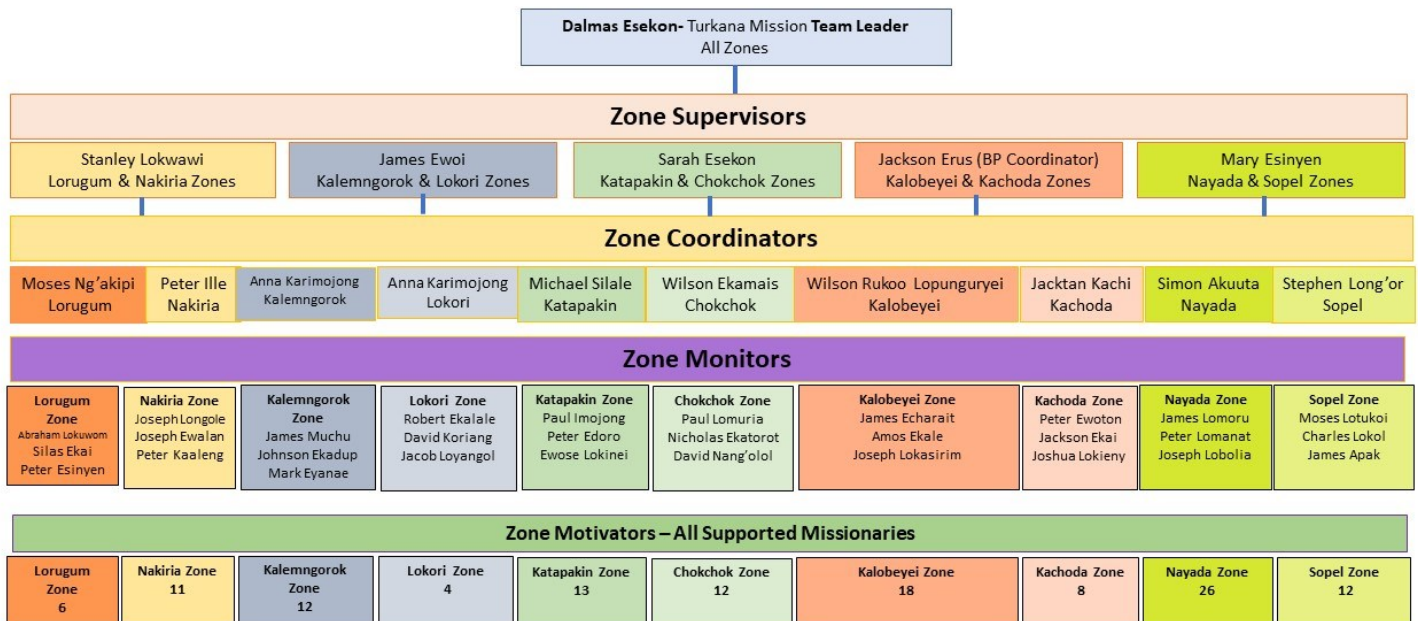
**Dalmas Esekon-** Turkana Mission **Team Leader**
All Zones

**Zone Supervisors**

Stanley Lokwawi
Lorugum & Nakiria Zones

James Ewoi
Kalemngorok & Lokori Zones

Sarah Esekon
Katapakin & Chokchok Zones

Jackson Erus (BP Coordinator)
Kalobeyei & Kachoda Zones

Mary Esinyen
Nayada & Sopel Zones

**Zone Coordinators**

Moses Ng'akipi
Lorugum

Peter Ille
Nakiria

Anna Karimojong
Kalemngorok

Anna Karimojong
Lokori

Michael Silale
Katapakin

Wilson Ekamais
Chokchok

Wilson Rukoo Lopunguryei
Kalobeyei

Jacktan Kachi
Kachoda

Simon Akuuta
Nayada

Stephen Long'or
Sopel

**Zone Monitors**

**Lorugum Zone**
Abraham Lokuwom
Silas Ekai
Peter Esinyen

**Nakiria Zone**
Joseph Longole
Joseph Ewalan
Peter Kaaleng

**Kalemngorok Zone**
James Muchu
Johnson Ekadup
Mark Eyanae

**Lokori Zone**
Robert Ekalale
David Koriang
Jacob Loyangol

**Katapakin Zone**
Paul Imojong
Peter Edoro
Ewose Lokinei

**Chokchok Zone**
Paul Lomuria
Nicholas Ekatorot
David Nang'olol

**Kalobeyei Zone**
James Echarait
Amos Ekale
Joseph Lokasirim

**Kachoda Zone**
Peter Ewoton
Jackson Ekai
Joshua Lokieny

**Nayada Zone**
James Lomoru
Peter Lomanat
Joseph Lobolia

**Sopel Zone**
Moses Lotukoi
Charles Lokol
James Apak

**Zone Motivators – All Supported Missionaries**

**Lorugum Zone**
**6**

**Nakiria Zone**
**11**

**Kalemngorok Zone**
**12**

**Lokori Zone**
**4**

**Katapakin Zone**
**13**

**Chokchok Zone**
**12**

**Kalobeyei Zone**
**18**

**Kachoda Zone**
**8**

**Nayada Zone**
**26**

**Sopel Zone**
**12**